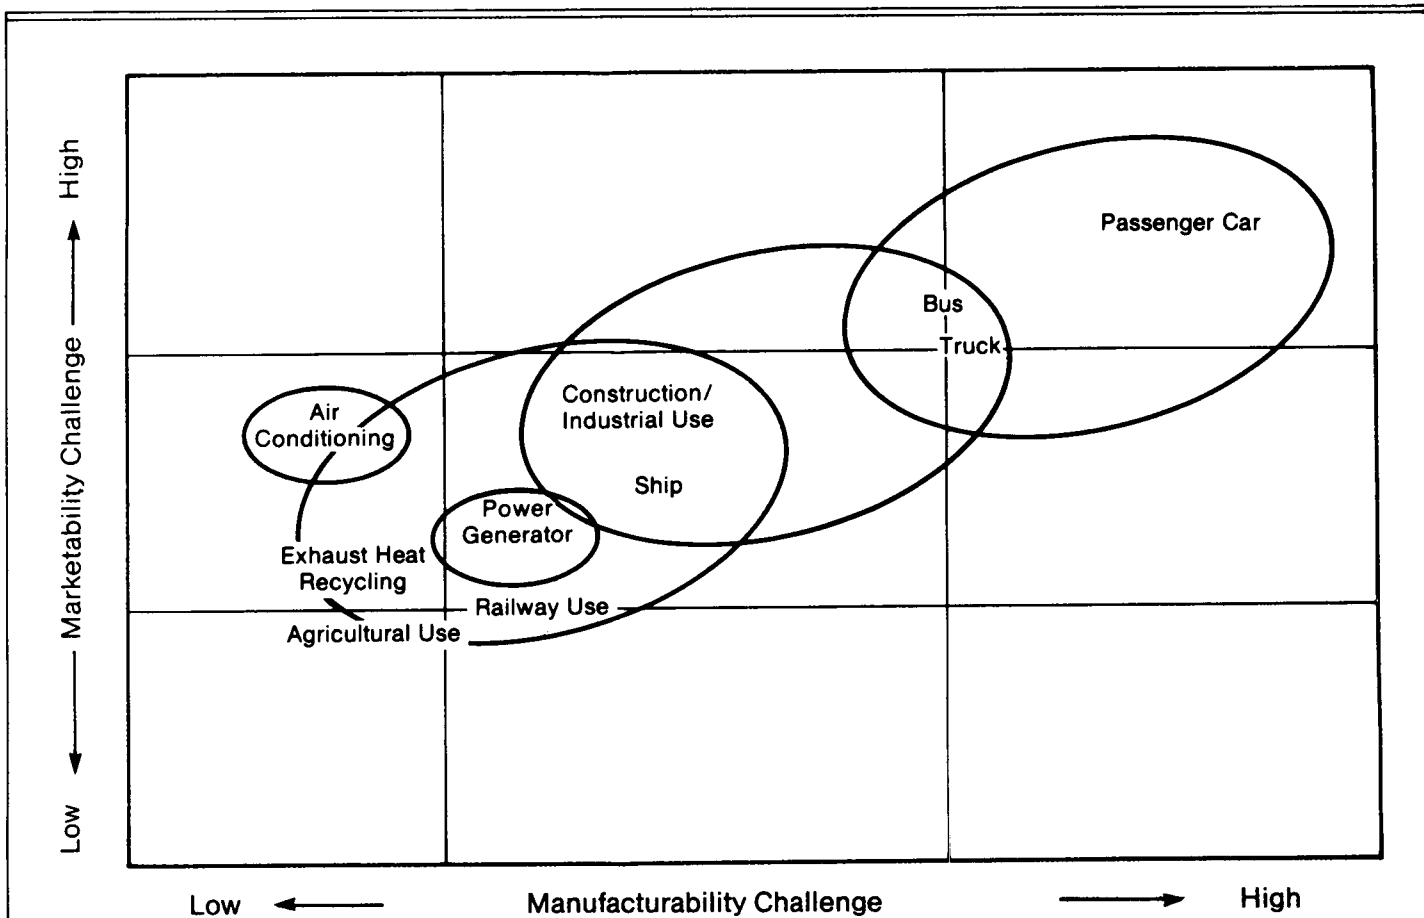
Low — Marketability Challenge — High

Passenger Car

Bus

Truck

Construction/ Industrial Use

Ship

Air Conditioning

Power Generator

Exhaust Heat Recycling

Railway Use

Agricultural Use

Low — Manufacturability Challenge — High